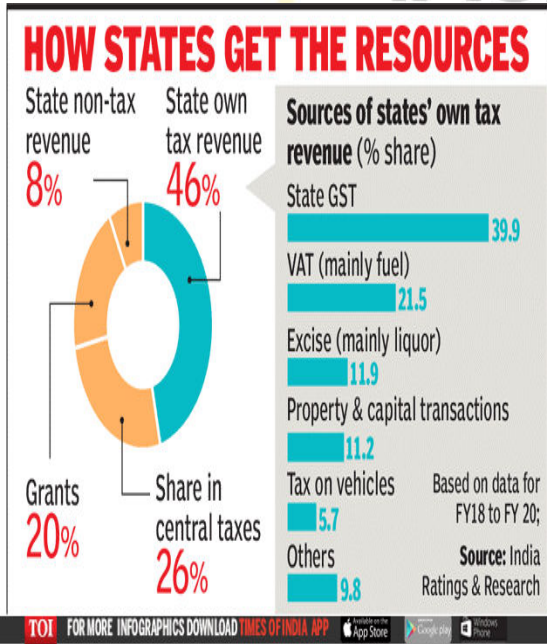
HOW STATES GET THE RESOURCES

State non-tax revenue
8%

State own tax revenue
46%

Grants
20%

Share in central taxes
26%

**Sources of states' own tax revenue** (% share)

State GST
39.9

VAT (mainly fuel)
21.5

Excise (mainly liquor)
11.9

Property & capital transactions
11.2

Tax on vehicles
5.7

Others
9.8

Based on data for FY18 to FY 20;

**Source:** India Ratings & Research

TOI FOR MORE INFOGRAPHICS DOWNLOAD TIMES OF INDIA APP Available on the App Store Google play Windows Phone